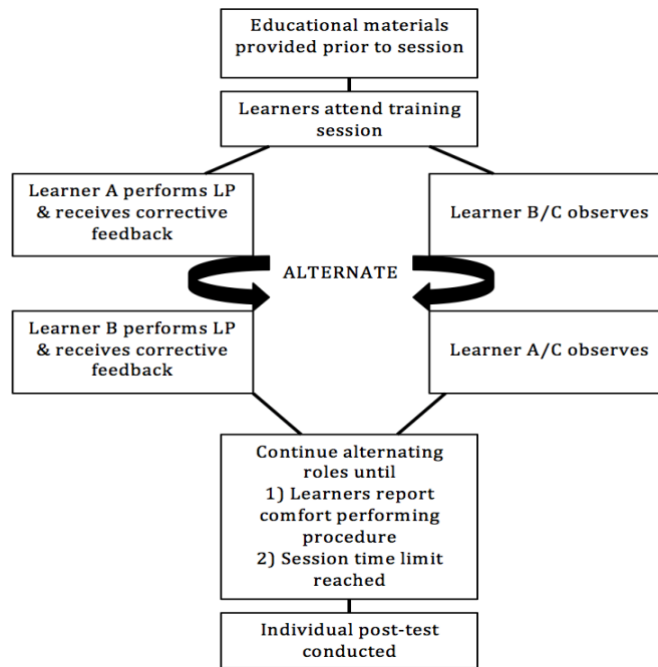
Educational materials provided prior to session

Learners attend training session

Learner A performs LP & receives corrective feedback

Learner B/C observes

ALTERNATE

Learner B performs LP & receives corrective feedback

Learner A/C observes

Continue alternating roles until
1) Learners report comfort performing procedure
2) Session time limit reached

Individual post-test conducted